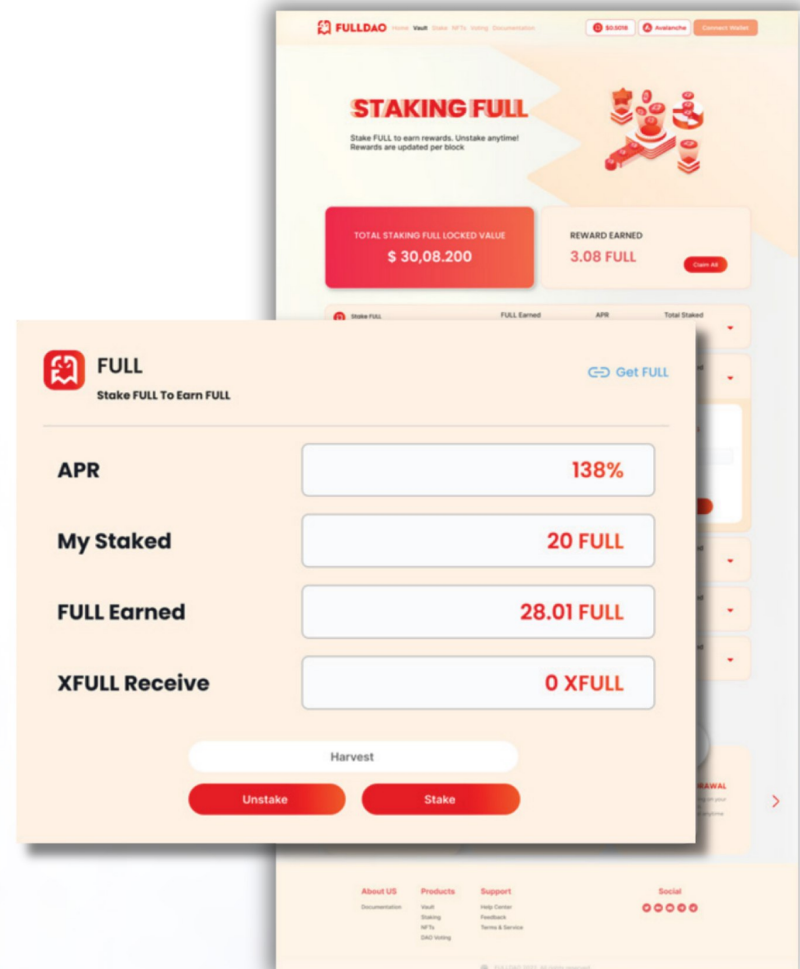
FULLDAO Home Vault Stake NFTs Voting Documentation

$0.5018 Avalanche Connect Wallet

STAKING FULL

Stake FULL to earn rewards. Unstake anytime!
Rewards are updated per block

TOTAL STAKING FULL LOCKED VALUE
$ 30,08.200

REWARD EARNED
3.08 FULL
Claim All

Stake FULL FULL Earned APR Total Staked

FULL
Stake FULL To Earn FULL

Get FULL

APR 138%

My Staked 20 FULL

FULL Earned 28.01 FULL

XFULL Receive 0 XFULL

Harvest

Unstake Stake

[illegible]RAWAL

About US
Documentation

Products
Vault
Staking
NFTs
DAO Voting

Support
Help Center
Feedback
Terms & Service

Social

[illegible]